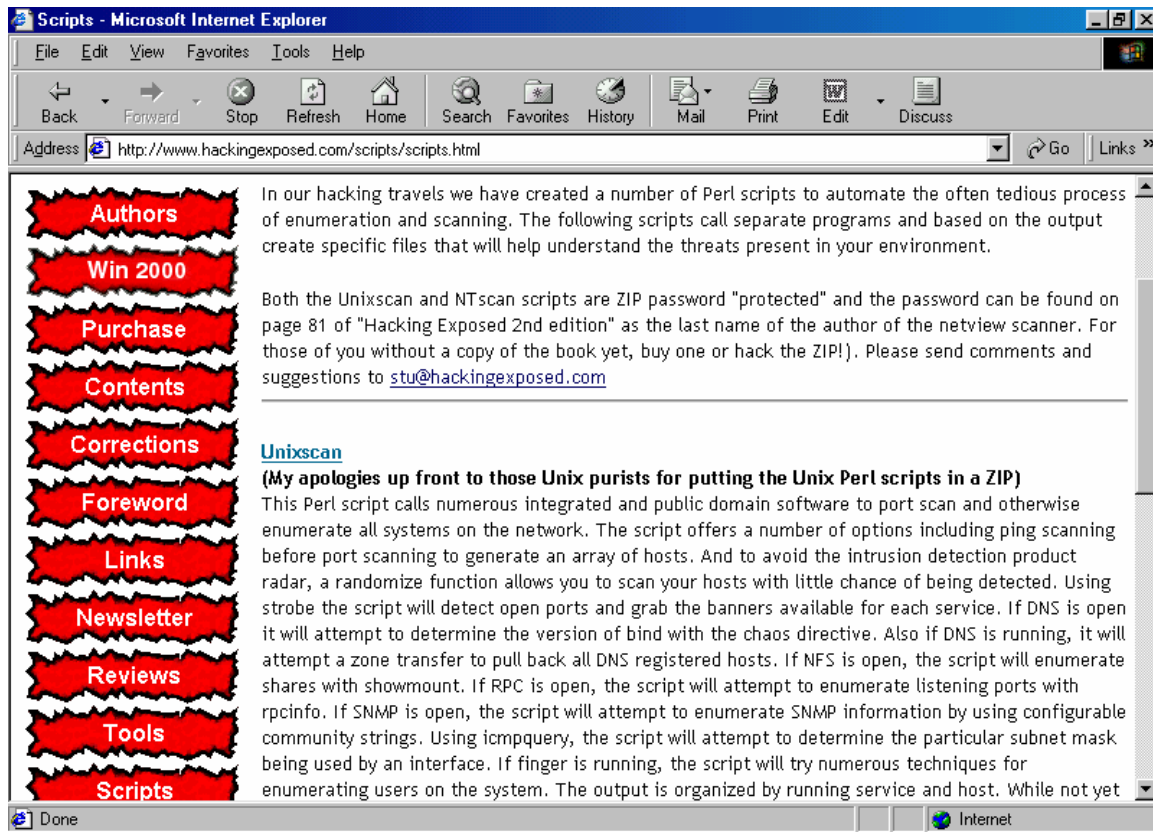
Scripts - Microsoft Internet Explorer

File Edit View Favorites Tools Help

Back Forward Stop Refresh Home Search Favorites History Mail Print Edit Discuss

Address http://www.hackingexposed.com/scripts/scripts.html Go Links

Authors
Win 2000
Purchase
Contents
Corrections
Foreword
Links
Newsletter
Reviews
Tools
Scripts

In our hacking travels we have created a number of Perl scripts to automate the often tedious process of enumeration and scanning. The following scripts call separate programs and based on the output create specific files that will help understand the threats present in your environment.

Both the Unixscan and NTscan scripts are ZIP password "protected" and the password can be found on page 81 of "Hacking Exposed 2nd edition" as the last name of the author of the netview scanner. For those of you without a copy of the book yet, buy one or hack the ZIP!). Please send comments and suggestions to stu@hackingexposed.com

Unixscan
(My apologies up front to those Unix purists for putting the Unix Perl scripts in a ZIP)
This Perl script calls numerous integrated and public domain software to port scan and otherwise enumerate all systems on the network. The script offers a number of options including ping scanning before port scanning to generate an array of hosts. And to avoid the intrusion detection product radar, a randomize function allows you to scan your hosts with little chance of being detected. Using strobe the script will detect open ports and grab the banners available for each service. If DNS is open it will attempt to determine the version of bind with the chaos directive. Also if DNS is running, it will attempt a zone transfer to pull back all DNS registered hosts. If NFS is open, the script will enumerate shares with showmount. If RPC is open, the script will attempt to enumerate listening ports with rpcinfo. If SNMP is open, the script will attempt to enumerate SNMP information by using configurable community strings. Using icmpquery, the script will attempt to determine the particular subnet mask being used by an interface. If finger is running, the script will try numerous techniques for enumerating users on the system. The output is organized by running service and host. While not yet

Done
Internet